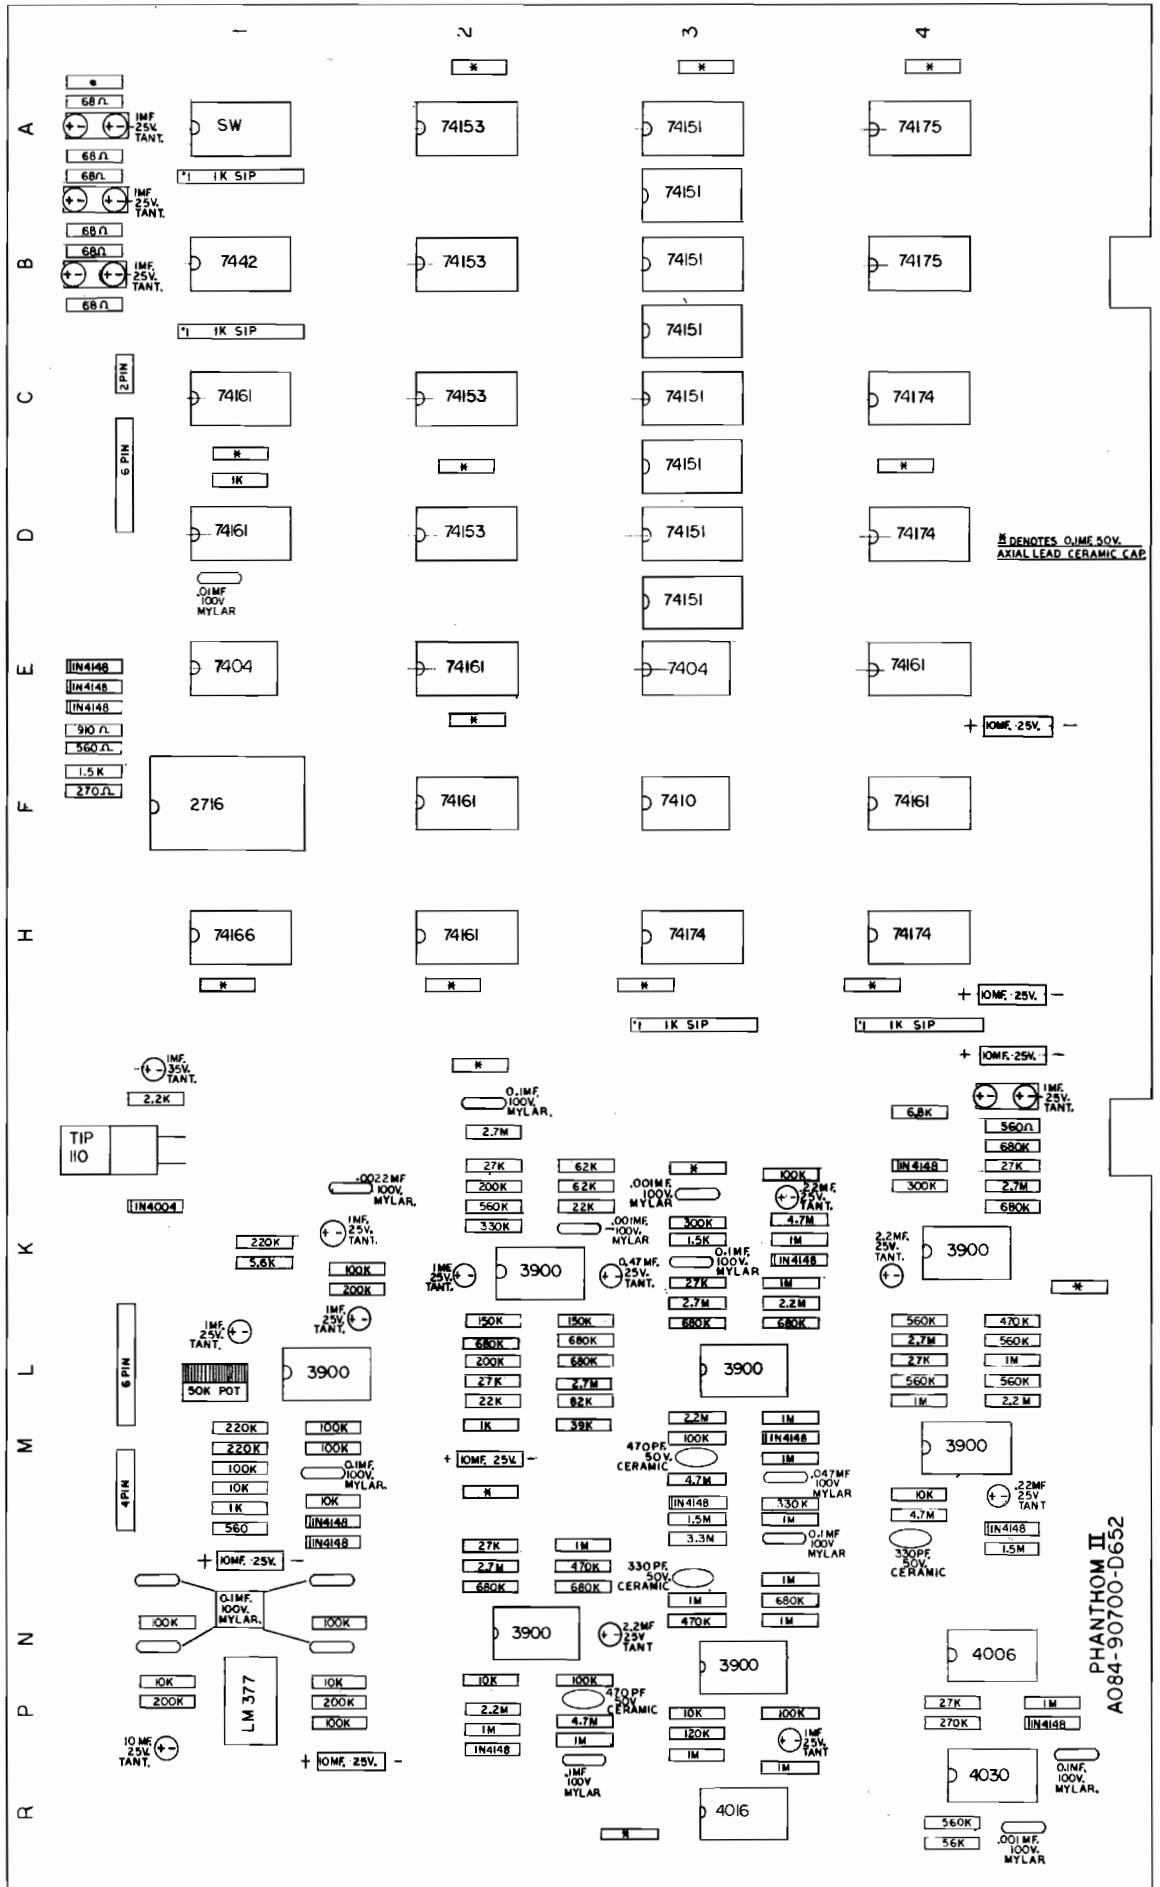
1 2 3 4

A B C D E F H K L M N P R

•
68Ω
1MF 25V. TANT.
68Ω
68Ω
1MF 25V. TANT.
68Ω
68Ω
1MF 25V. TANT.
68Ω

*
*
*

SW
74153
74151
74175
*1 1K SIP
74151
7442
74153
74151
74175
*1 1K SIP
74151
2PIN
74161
74153
74151
74174
6 PIN
*
1K
*
74151
*
74161
74153
74151
74174
*DENOTES 0.1MF 50V. AXIAL LEAD CERAMIC CAP.
.01MF 100V MYLAR
74151

1N4148
1N4148
1N4148
910Ω
560Ω
1.5K
270Ω
7404
74161
7404
74161
*
+ 10MF 25V. −
2716
74161
7410
74161
74166
74161
74174
74174
*
*
*
*
+ 10MF 25V. −
*1 1K SIP
*1 1K SIP
*
+ 10MF 25V. −
1MF 35V. TANT.
2.2K
0.1MF 100V. MYLAR.
1MF 25V. TANT.
6.8K
560Ω
2.7M
680K
TIP 110
27K
62K
*
100K
1N4148
27K
200K
62K
.001MF 100V. MYLAR
2.2MF 25V. TANT.
300K
2.7M
560K
22K
4.7M
680K
1N4004
.0022MF 100V. MYLAR.
330K
.001MF 100V. MYLAR
300K
1M
1.5K
1M
2.2MF 25V. TANT.
3900
1MF 25V. TANT.
220K
0.1MF 100V. MYLAR
1N4148
5.6K
100K
1MF 25V. TANT.
3900
0.47MF 25V. TANT.
27K
1M
200K
2.7M
2.2M
*
1MF 25V. TANT.
680K
680K
560K
470K
1MF 25V. TANT.
150K
150K
2.7M
560K
680K
680K
27K
1M
3900
6 PIN
200K
680K
3900
560K
560K
50K POT
27K
2.7M
1M
2.2 M
22K
62K
1K
39K
2.2M
1M
3900
220K
100K
100K
1N4148
220K
100K
470PF 50V. CERAMIC
1M
100K
+ 10MF 25V. −
4.7M
.047MF 100V MYLAR
10K
.22MF 25V TANT
0.1MF 100V. MYLAR.
4PIN
10K
10K
*
1N4148
330K
4.7M
1N4148
1K
1.5M
1M
1.5M
560
1N4148
0.1MF 100V MYLAR
1N4148
3.3M
330PF 50V. CERAMIC
27K
1M
+ 10MF 25V. −
2.7M
470K
330 PF 50V. CERAMIC
1M
680K
680K
0.1MF 100V. MYLAR.
1M
680K
1M
470K
1M
100K
100K
3900
2.2MF 25V TANT
3900
4006
10K
10K
100K
LM 377
200K
200K
2.2M
470 PF 50V CERAMIC
27K
1M
4.7M
10K
100K
270K
1N4148
100K
1M
120K
1MF 25V TANT
10 MF 25V. TANT.
+ 10MF 25V. −
1N4148
1M
1M
1M
4030
0.1MF 100V. MYLAR.
1MF 100V MYLAR
4016
*
560K
56K
.001 MF 100V. MYLAR
PHANTHOM II
A084-90700-D652